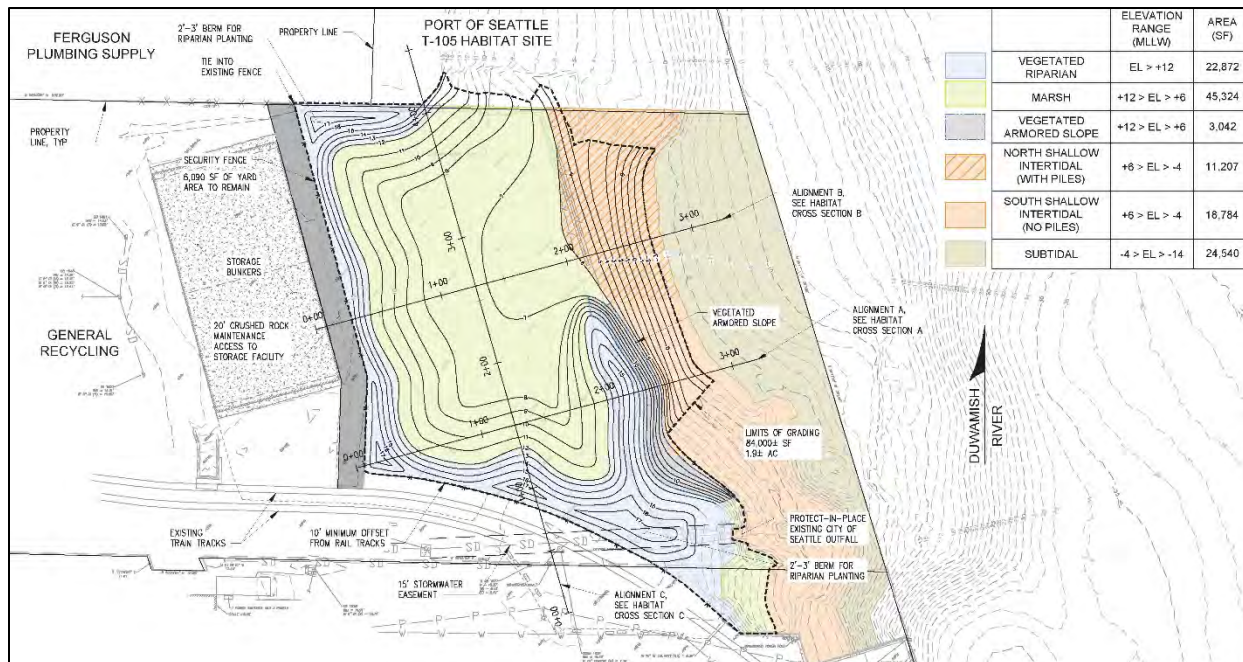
FERGUSON PLUMBING SUPPLY

2'-3' BERM FOR RIPARIAN PLANTING

PROPERTY LINE

TIE INTO EXISTING FENCE

PORT OF SEATTLE T-105 HABITAT SITE

PROPERTY LINE, TYP

SECURITY FENCE

6,090 SF OF YARD AREA TO REMAIN

STORAGE BUNKERS

GENERAL RECYCLING

20' CRUSHED ROCK MAINTENANCE ACCESS TO STORAGE FACILITY

ALIGNMENT B, SEE HABITAT CROSS SECTION B

VEGETATED ARMORED SLOPE

ALIGNMENT A, SEE HABITAT CROSS SECTION A

LIMITS OF GRADING 84,000± SF 1.9± AC

DUWAMISH RIVER

PROTECT-IN-PLACE EXISTING CITY OF SEATTLE OUTFALL

2'-3' BERM FOR RIPARIAN PLANTING

EXISTING TRAIN TRACKS

10' MINIMUM OFFSET FROM RAIL TRACKS

15' STORMWATER EASEMENT

ALIGNMENT C, SEE HABITAT CROSS SECTION C

0+00
1+00
2+00
3+00

| | | ELEVATION RANGE (MLLW) | AREA (SF) |
|---|---|---|---|
| | VEGETATED RIPARIAN | EL > +12 | 22,872 |
| | MARSH | +12 > EL > +6 | 45,324 |
| | VEGETATED ARMORED SLOPE | +12 > EL > +6 | 3,042 |
| | NORTH SHALLOW INTERTIDAL (WITH PILES) | +6 > EL > -4 | 11,207 |
| | SOUTH SHALLOW INTERTIDAL (NO PILES) | +6 > EL > -4 | 18,784 |
| | SUBTIDAL | -4 > EL > -14 | 24,540 |